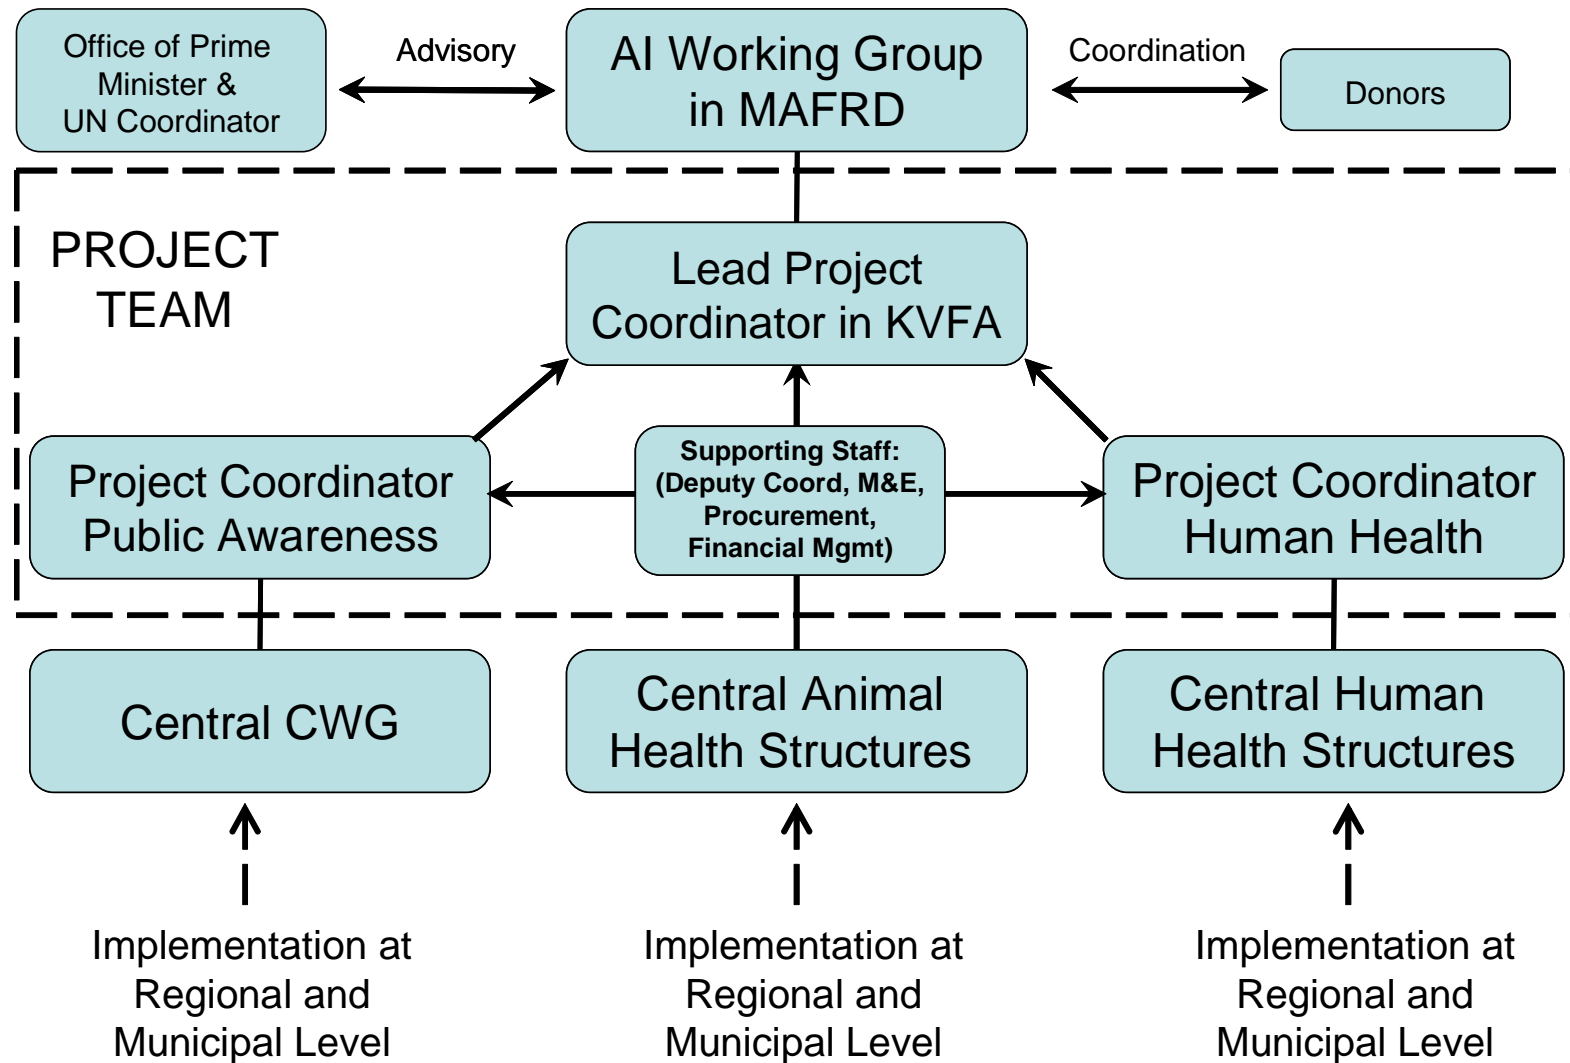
Office of Prime Minister & UN Coordinator

Advisory

AI Working Group in MAFRD

Coordination

Donors

PROJECT TEAM

Lead Project Coordinator in KVFA

Project Coordinator Public Awareness

Supporting Staff: (Deputy Coord, M&E, Procurement, Financial Mgmt)

Project Coordinator Human Health

Central CWG

Central Animal Health Structures

Central Human Health Structures

Implementation at Regional and Municipal Level

Implementation at Regional and Municipal Level

Implementation at Regional and Municipal Level